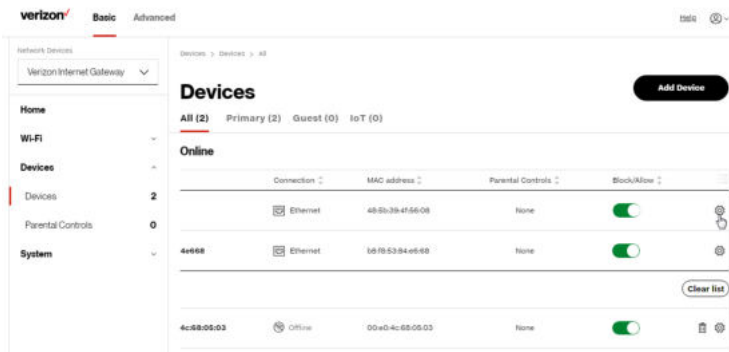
verizon✓ Basic Advanced

Help

Network Devices

Verizon Internet Gateway

Home

Wi-Fi

Devices

Devices 2

Parental Controls 0

System

Devices > Devices > All

Devices

Add Device

All (2) Primary (2) Guest (0) IoT (0)

Online

| | Connection | MAC address | Parental Controls | Block/Allow |
|---|---|---|---|---|
| | Ethernet | 48:5b:39:4f:56:08 | None | |
| 4e668 | Ethernet | b8:f8:53:84:e6:68 | None | |

Clear list

| | | | | |
|---|---|---|---|---|
| 4c:68:05:03 | Offline | 00:e0:4c:68:05:03 | None | |